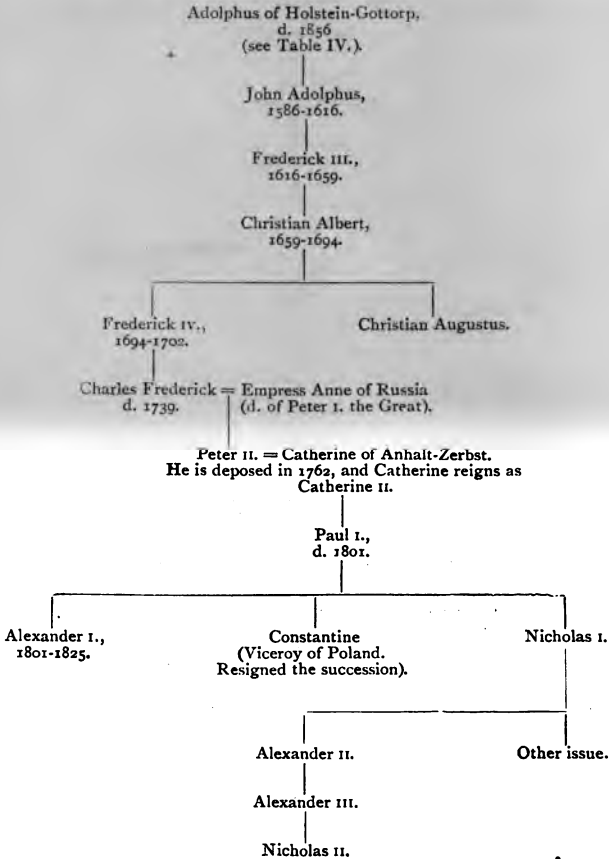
Adolphus of Holstein-Gottorp,
d. 1656
(see Table IV.).

John Adolphus,
1586-1616.

Frederick III.,
1616-1659.

Christian Albert,
1659-1694.

Frederick IV.,
1694-1702.

Christian Augustus.

Charles Frederick = Empress Anne of Russia
d. 1739.
(d. of Peter I. the Great).

Peter II. = Catherine of Anhalt-Zerbst.
He is deposed in 1762, and Catherine reigns as Catherine II.

Paul I.,
d. 1801.

Alexander I.,
1801-1825.

Constantine
(Viceroy of Poland.
Resigned the succession).

Nicholas I.

Alexander II.

Other issue.

Alexander III.

Nicholas II.